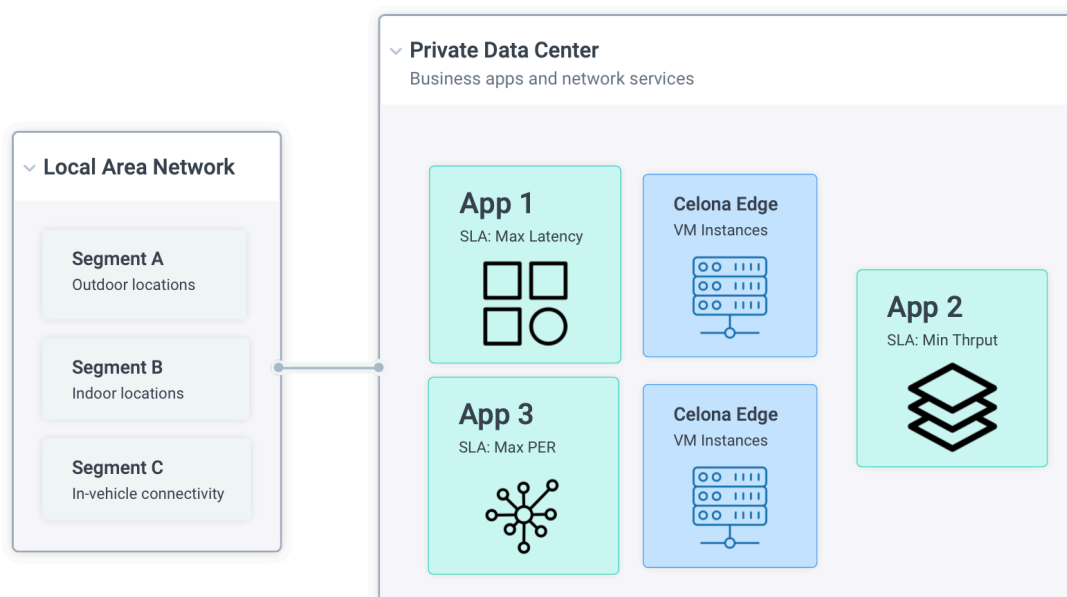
Private Data Center
Business apps and network services

Local Area Network

Segment A
Outdoor locations

Segment B
Indoor locations

Segment C
In-vehicle connectivity

App 1
SLA: Max Latency

Celona Edge
VM Instances

App 2
SLA: Min Thrput

App 3
SLA: Max PER

Celona Edge
VM Instances